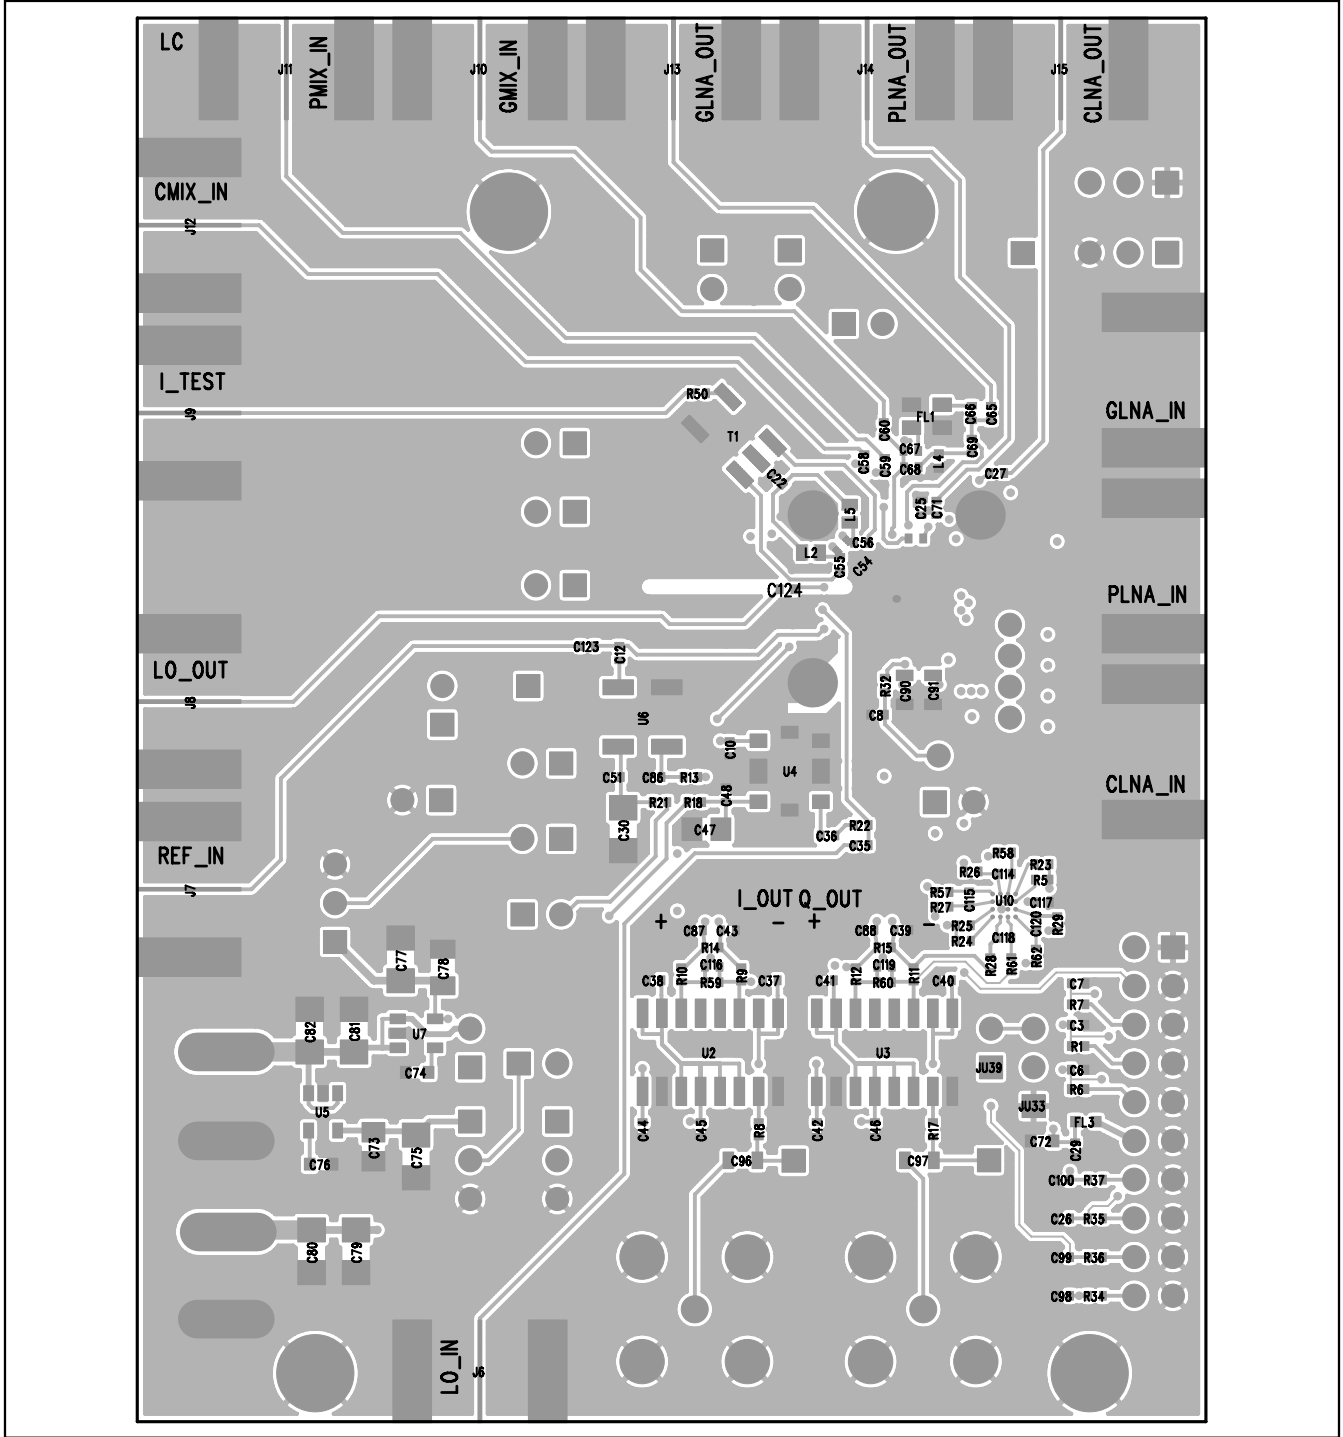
LC
J11
PMIX_IN
J10
GMIX_IN
J13
GLNA_OUT
J14
PLNA_OUT
J15
CLNA_OUT
CMIX_IN
J12
I_TEST
J9
R50
T1
C22
FL1
C60
C66
C65
C67
C69
C58
C59
C68
L4
C27
GLNA_IN
L5
C25
C71
C56
L2
C55
C54
C124
PLNA_IN
C123
C12
LO_OUT
J8
U6
R32
C90
C91
C8
C10
U4
C51
C86
R13
R21
R18
C48
C30
C47
C36
R22
C35
CLNA_IN
REF_IN
J7
R58
R26
C114
R23
R5
R57
R27
C115
U10
C117
R25
R24
C118
C120
R29
I_OUT Q_OUT
+
−
+
−
C87
C43
C88
C39
R14
C116
R15
C119
C38
R10
R59
R9
C37
C41
R12
R60
R11
C40
R28
R61
R62
C7
R7
C3
R1
C6
R6
C77
C78
C82
C81
U7
C74
U2
U3
JU39
JU33
FL3
C72
C29
U5
C44
C45
R8
C42
C46
R17
C73
C75
C76
C96
C97
C100
R37
C26
R35
C99
R36
C98
R34
C80
C79
LO_IN
J6